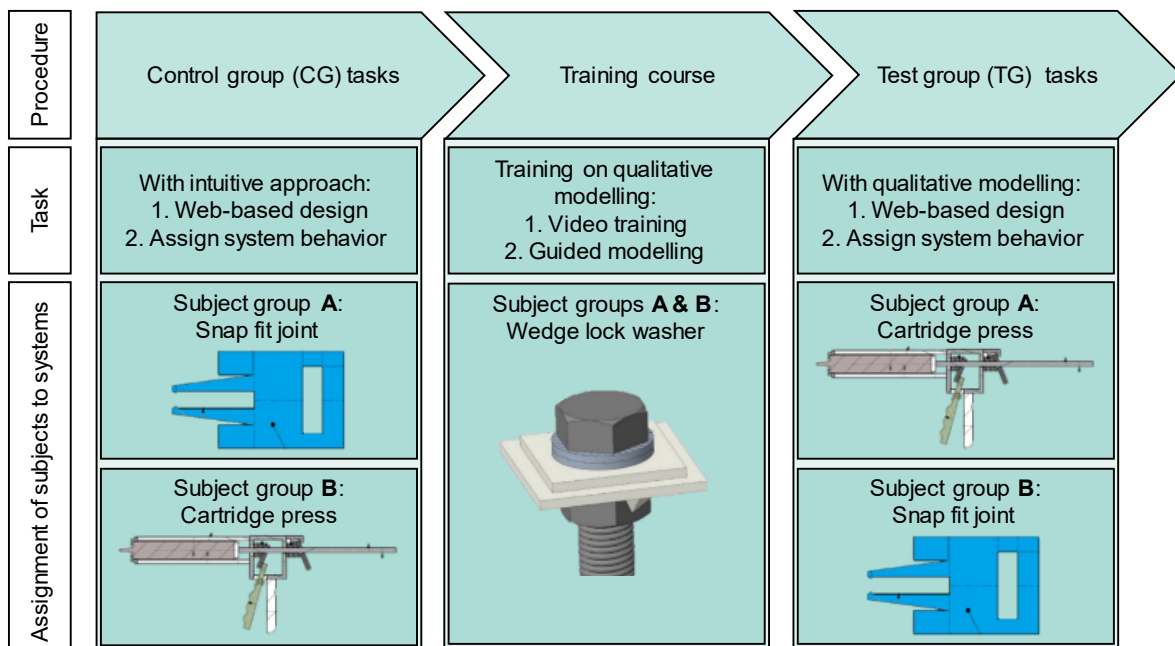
Procedure

Control group (CG) tasks

Training course

Test group (TG) tasks

Task

With intuitive approach:
1. Web-based design
2. Assign system behavior

Training on qualitative modelling:
1. Video training
2. Guided modelling

With qualitative modelling:
1. Web-based design
2. Assign system behavior

Assignment of subjects to systems

Subject group **A**:
Snap fit joint

Subject group **B**:
Cartridge press

Subject groups **A & B**:
Wedge lock washer

Subject group **A**:
Cartridge press

Subject group **B**:
Snap fit joint